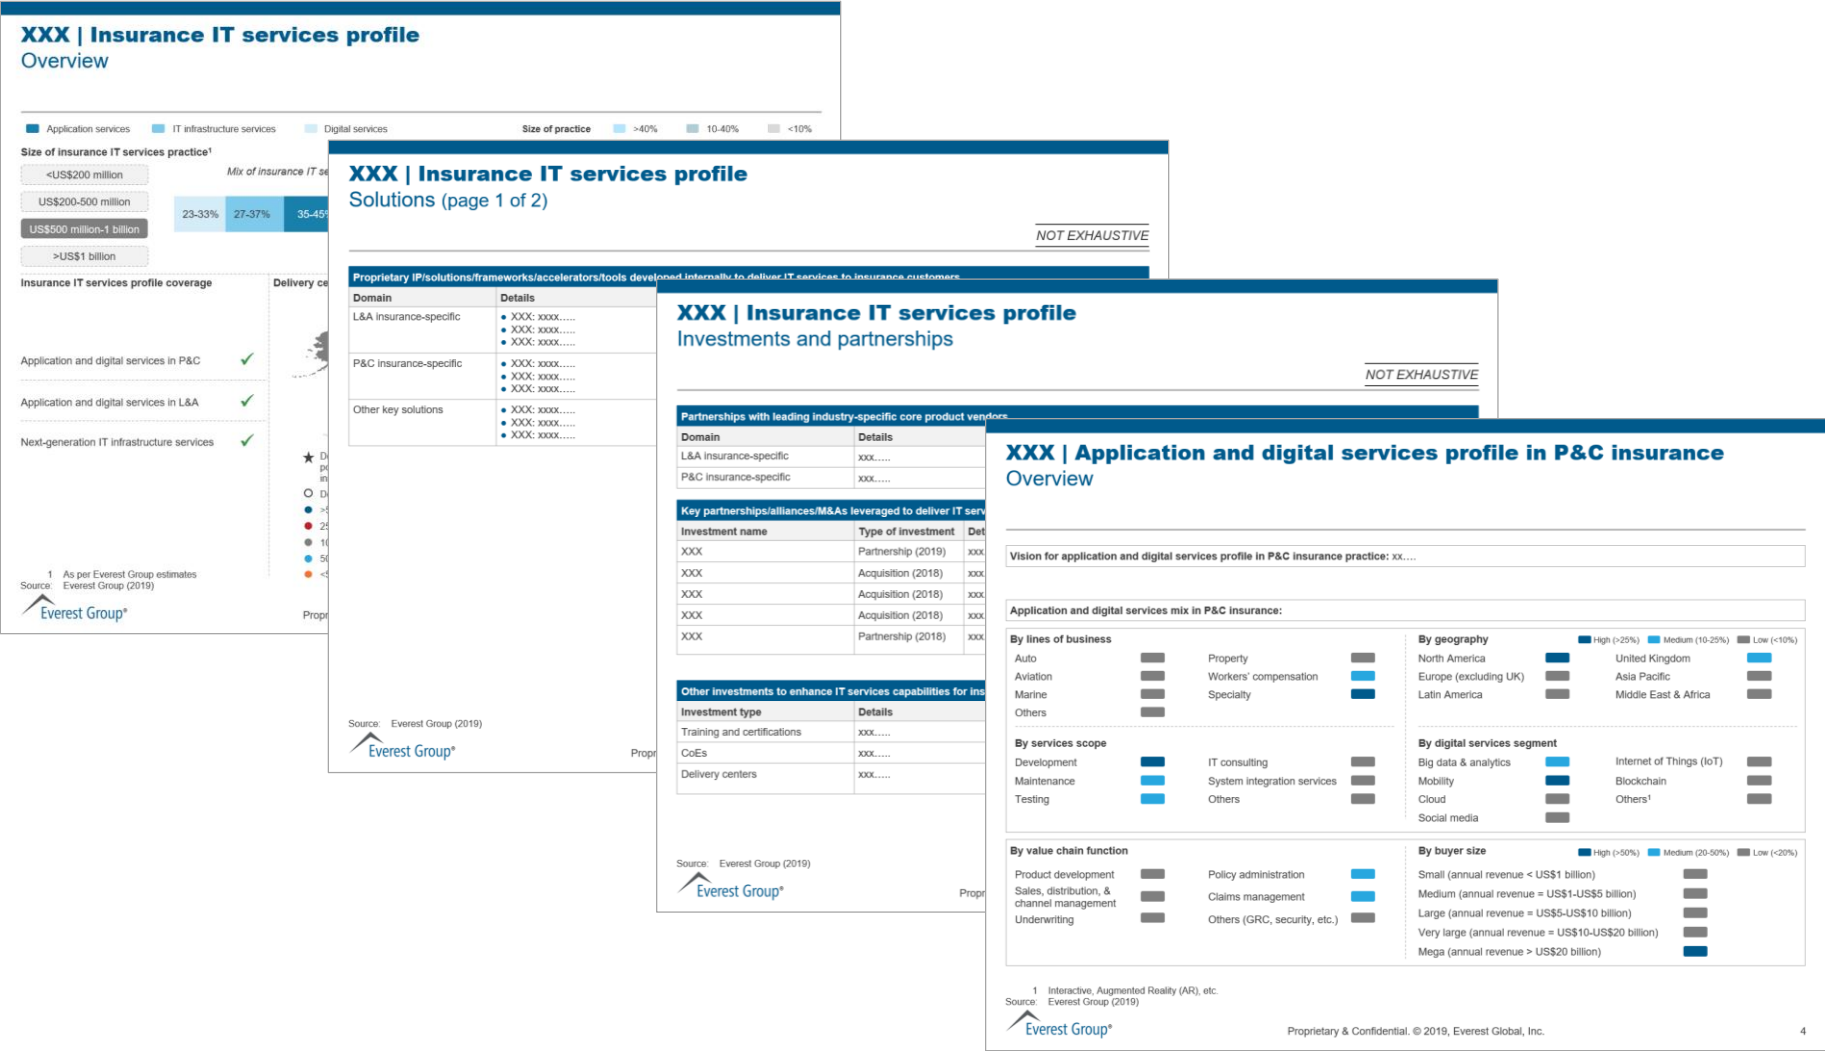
XXX | Insurance IT services profile
Overview

Application services IT infrastructure services Digital services Size of practice >40% 10-40% <10%

Size of insurance IT services practice¹
<US$200 million
US$200-500 million
US$500 million-1 billion
>US$1 billion

Mix of insurance IT se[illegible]
23-33% 27-37% 35-45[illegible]

Insurance IT services profile coverage
Delivery ce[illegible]

Application and digital services in P&C ✓
Application and digital services in L&A ✓
Next-generation IT infrastructure services ✓

1 As per Everest Group estimates
Source: Everest Group (2019)
Everest Group®
Propr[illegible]

XXX | Insurance IT services profile
Solutions (page 1 of 2)

NOT EXHAUSTIVE

Proprietary IP/solutions/frameworks/accelerators/tools developed internally to deliver IT services to insurance customers

| Domain | Details |
|---|---|
| L&A insurance-specific | • XXX: xxxx..... • XXX: xxxx..... • XXX: xxxx..... |
| P&C insurance-specific | • XXX: xxxx..... • XXX: xxxx..... • XXX: xxxx..... |
| Other key solutions | • XXX: xxxx..... • XXX: xxxx..... • XXX: xxxx..... |

Source: Everest Group (2019)
Everest Group®
Propr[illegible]

XXX | Insurance IT services profile
Investments and partnerships

NOT EXHAUSTIVE

Partnerships with leading industry-specific core product vendors

| Domain | Details |
|---|---|
| L&A insurance-specific | xxx..... |
| P&C insurance-specific | xxx..... |

Key partnerships/alliances/M&As leveraged to deliver IT serv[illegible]

| Investment name | Type of investment | Det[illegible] |
|---|---|---|
| XXX | Partnership (2019) | xxx |
| XXX | Acquisition (2018) | xxx |
| XXX | Acquisition (2018) | xxx |
| XXX | Acquisition (2018) | xxx |
| XXX | Partnership (2018) | xxx |

Other investments to enhance IT services capabilities for ins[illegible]

| Investment type | Details |
|---|---|
| Training and certifications | xxx..... |
| CoEs | xxx..... |
| Delivery centers | xxx..... |

Source: Everest Group (2019)
Everest Group®
Propr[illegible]

XXX | Application and digital services profile in P&C insurance
Overview

Vision for application and digital services profile in P&C insurance practice: xx....

Application and digital services mix in P&C insurance:

By lines of business
Auto
Aviation
Marine
Others
Property
Workers' compensation
Specialty

By geography High (>25%) Medium (10-25%) Low (<10%)
North America
Europe (excluding UK)
Latin America
United Kingdom
Asia Pacific
Middle East & Africa

By services scope
Development
Maintenance
Testing
IT consulting
System integration services
Others

By digital services segment
Big data & analytics
Mobility
Cloud
Social media
Internet of Things (IoT)
Blockchain
Others¹

By value chain function
Product development
Sales, distribution, & channel management
Underwriting
Policy administration
Claims management
Others (GRC, security, etc.)

By buyer size High (>50%) Medium (20-50%) Low (<20%)
Small (annual revenue < US$1 billion)
Medium (annual revenue = US$1-US$5 billion)
Large (annual revenue = US$5-US$10 billion)
Very large (annual revenue = US$10-US$20 billion)
Mega (annual revenue > US$20 billion)

1 Interactive, Augmented Reality (AR), etc.
Source: Everest Group (2019)
Everest Group®
Proprietary & Confidential. © 2019, Everest Global, Inc.
4